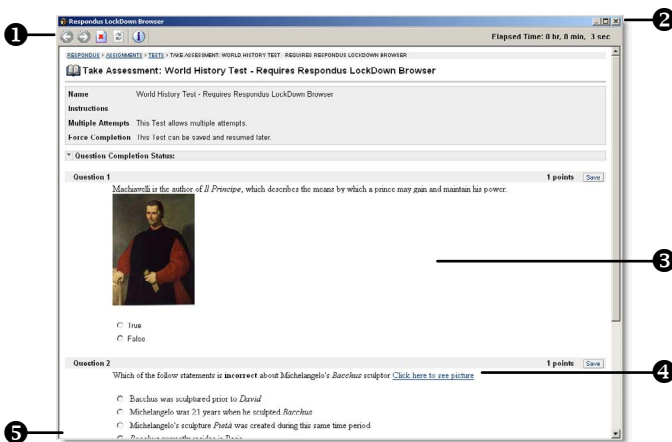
Respondus LockDown Browser

Elapsed Time: 0 hr, 0 min, 3 sec

RESPONDUS > ASSIGNMENTS > TESTS > TAKE ASSESSMENT: WORLD HISTORY TEST - REQUIRES RESPONDUS LOCKDOWN BROWSER

Take Assessment: World History Test - Requires Respondus LockDown Browser

| | |
|---|---|
| Name | World History Test - Requires Respondus LockDown Browser |
| Instructions | |
| Multiple Attempts | This Test allows multiple attempts. |
| Force Completion | This Test can be saved and resumed later. |

Question Completion Status:

Question 1 1 points Save

Machiavelli is the author of *Il Principe*, which describes the means by which a prince may gain and maintain his power.

True
False

Question 2 1 points Save

Which of the follow statements is incorrect about Michelangelo's *Bacchus* sculptor Click here to see picture

Bacchus was sculptured prior to *David*
Michelangelo was 21 years when he sculpted *Bacchus*
Michelangelo's sculpture *Pietà* was created during this same time period
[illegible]

1
2
3
4
5